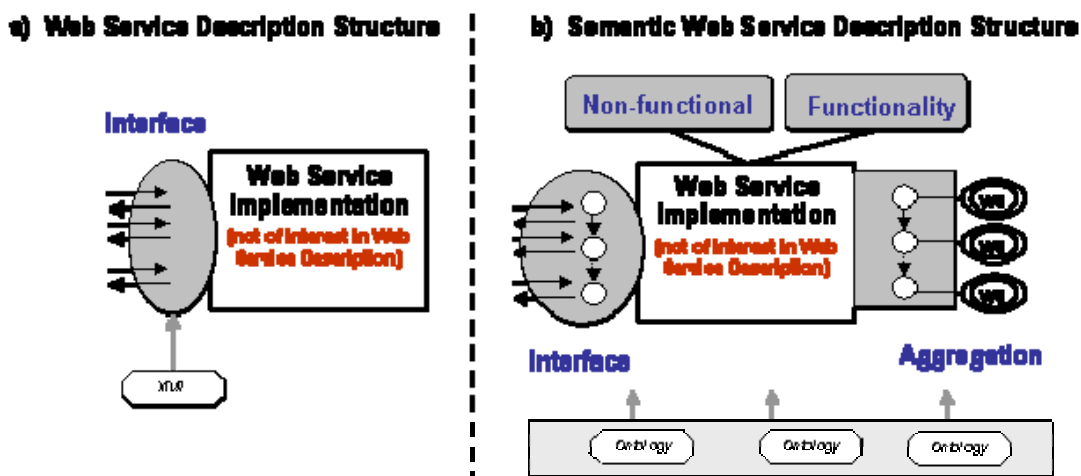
a) Web Service Description Structure

Interface

Web Service Implementation

(not of interest in Web Service Description)

XML

b) Semantic Web Service Description Structure

Non-functional

Functionality

Web Service Implementation

(not of interest in Web Service Description)

WS

WS

WS

Interface

Aggregation

Ontology

Ontology

Ontology